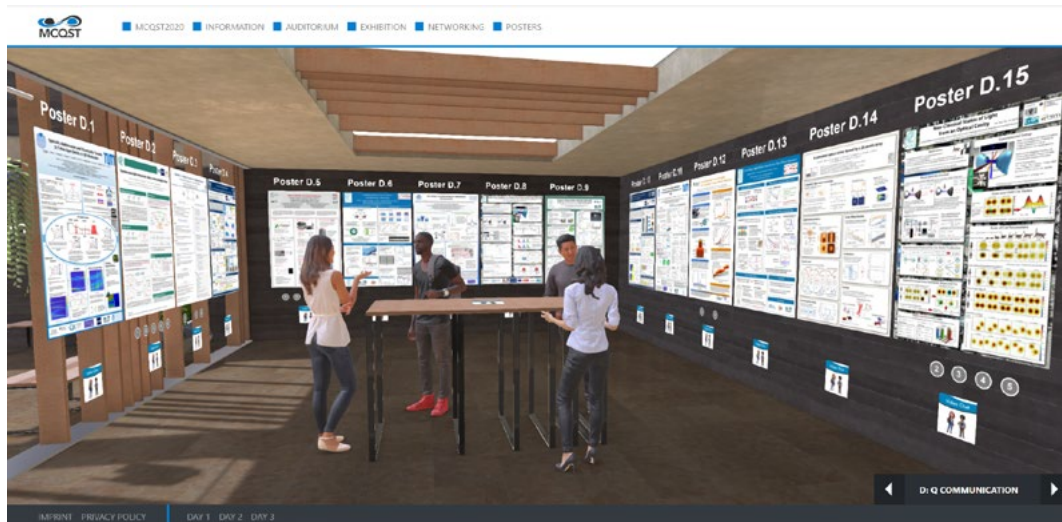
MCQST

MCQST2020 INFORMATION AUDITORIUM EXHIBITION NETWORKING POSTERS

Poster D.1
Poster D.2
Poster D.3
Poster D.4
Poster D.5
Poster D.6
Poster D.7
Poster D.8
Poster D.9
Poster D.10
Poster D.11
Poster D.12
Poster D.13
Poster D.14
Poster D.15

2 3 4 5

D: Q COMMUNICATION

IMPRINT PRIVACY POLICY DAY 1 DAY 2 DAY 3